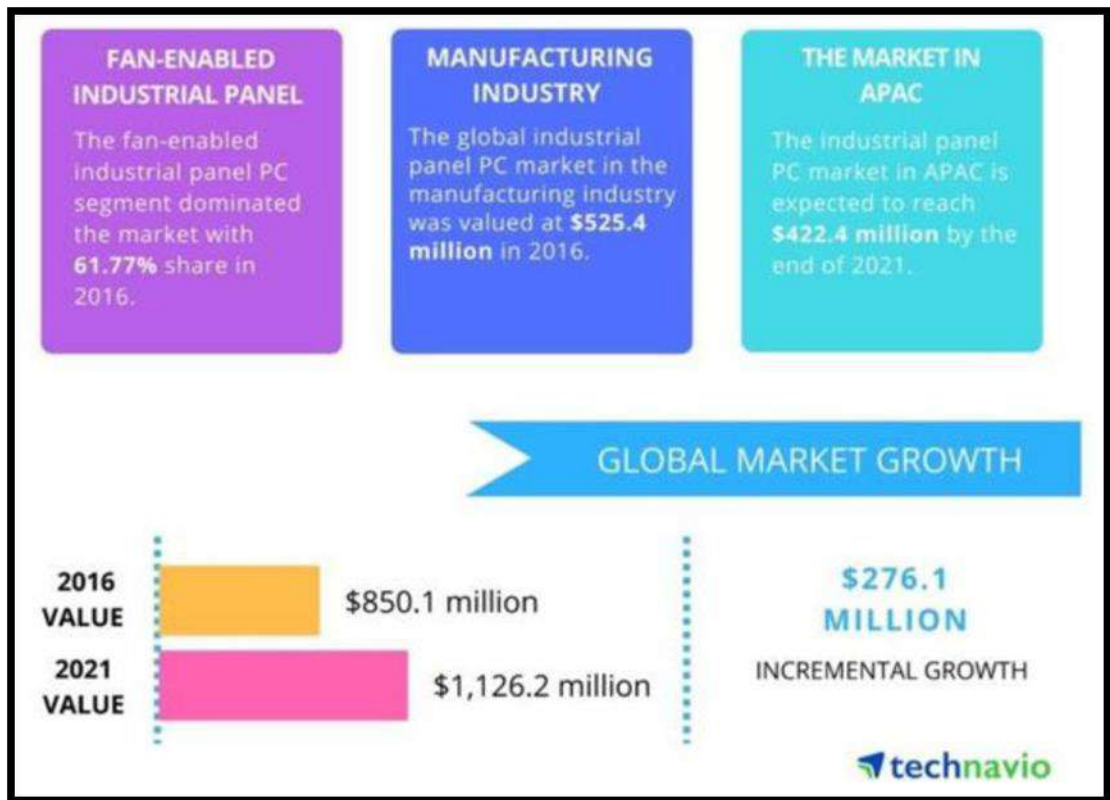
FAN-ENABLED INDUSTRIAL PANEL

The fan-enabled industrial panel PC segment dominated the market with 61.77% share in 2016.

MANUFACTURING INDUSTRY

The global industrial panel PC market in the manufacturing industry was valued at $525.4 million in 2016.

THE MARKET IN APAC

The industrial panel PC market in APAC is expected to reach $422.4 million by the end of 2021.

GLOBAL MARKET GROWTH

2016 VALUE $850.1 million

2021 VALUE $1,126.2 million

$276.1 MILLION

INCREMENTAL GROWTH

technavio